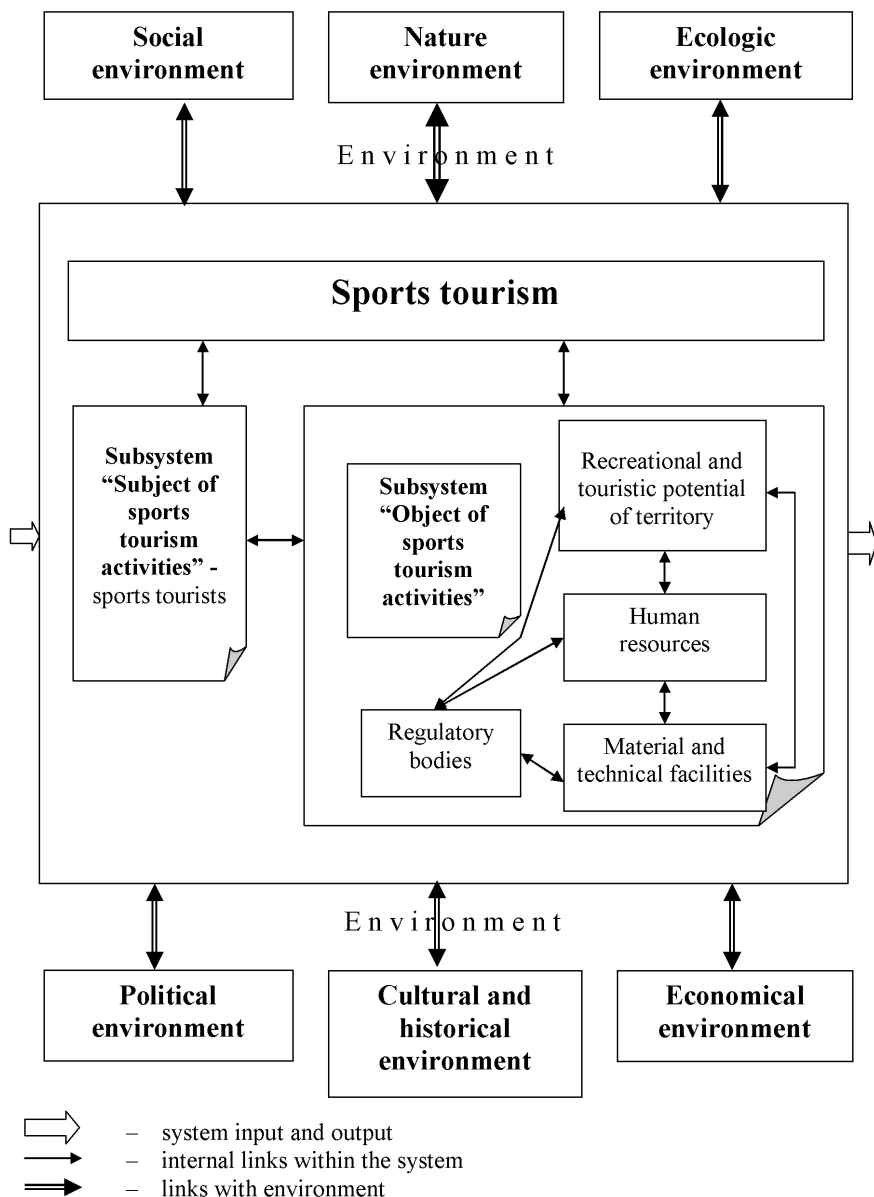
Social environment

Nature environment

Ecologic environment

Environment

Sports tourism

Subsystem "Subject of sports tourism activities" - sports tourists

Subsystem "Object of sports tourism activities"

Recreational and touristic potential of territory

Human resources

Regulatory bodies

Material and technical facilities

Environment

Political environment

Cultural and historical environment

Economical environment

– system input and output
– internal links within the system
– links with environment